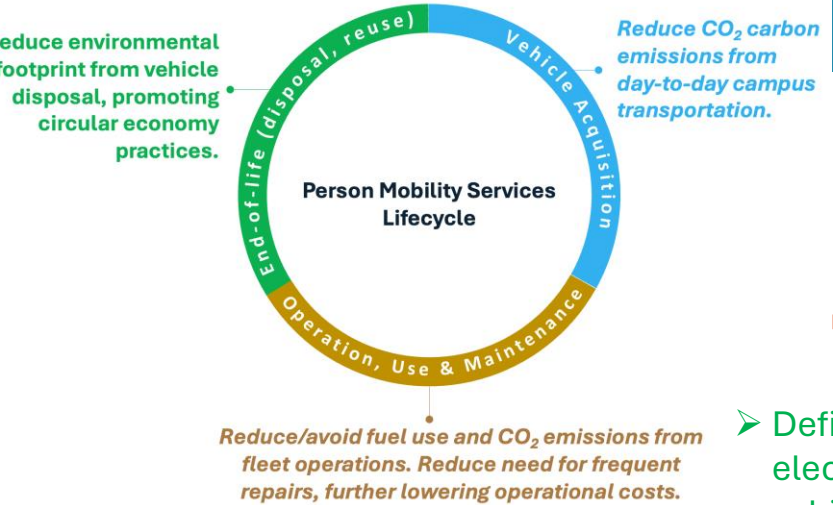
educe environmental footprint from vehicle disposal, promoting circular economy practices.

End-of-life (disposal, reuse)

Vehicle Acquisition

Reduce $CO_2$ carbon emissions from day-to-day campus transportation.

Person Mobility Services Lifecycle

Operation, Use & Maintenance

Reduce/avoid fuel use and $CO_2$ emissions from fleet operations. Reduce need for frequent repairs, further lowering operational costs.

➢ Defi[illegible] elec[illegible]